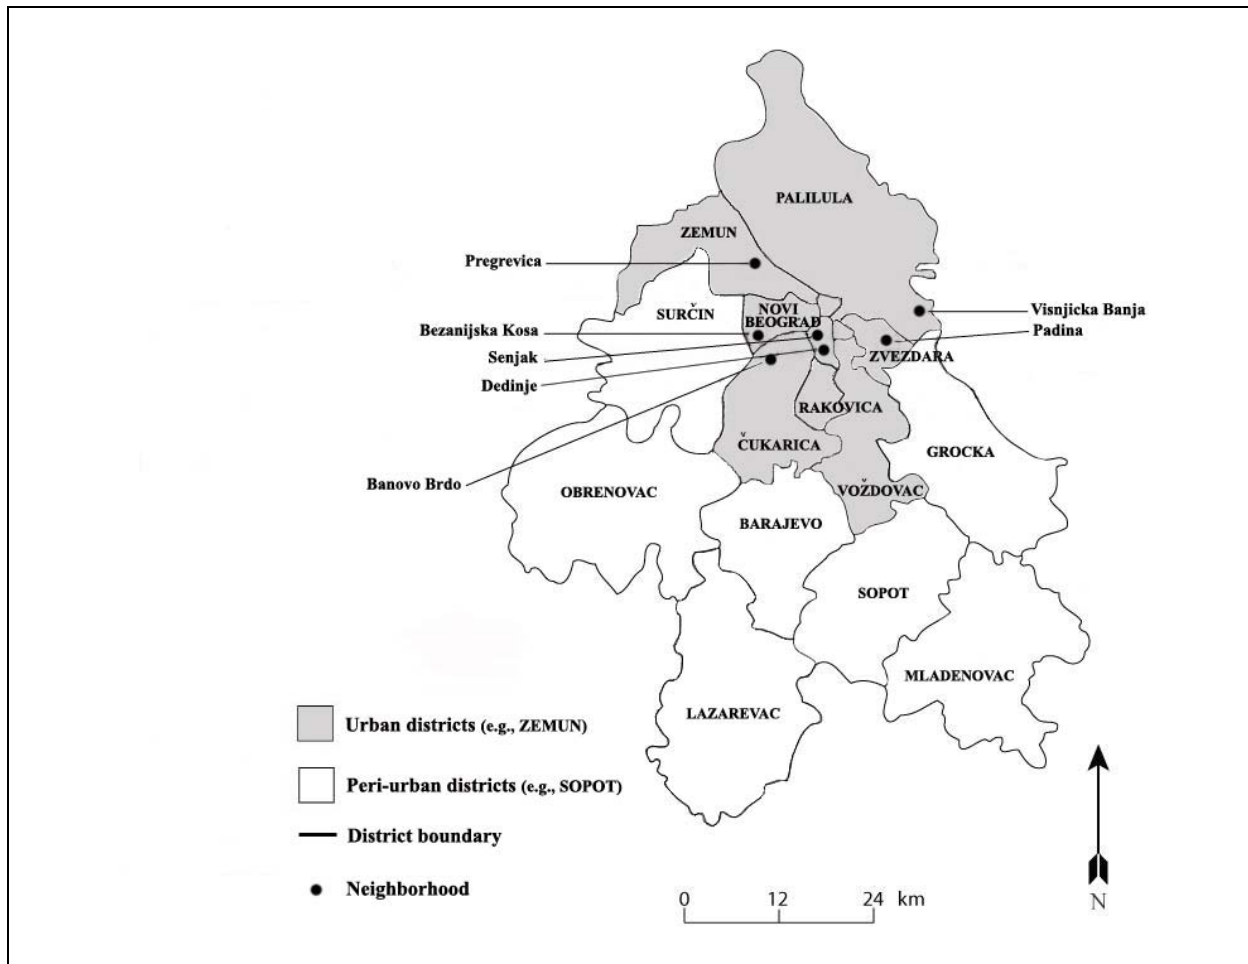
PALILULA

ZEMUN

Pregrevica

SURČIN

NOVI BEOGRAD

Bezanijska Kosa

Senjak

Dedinje

Visnjicka Banja

Padina

ZVEZDARA

RAKOVICA

ČUKARICA

GROCKA

Banovo Brdo

OBRENOVAC

VOŽDOVAC

BARAJEVO

SOPOT

MLADENOVAC

LAZAREVAC

Urban districts (e.g., ZEMUN)

Peri-urban districts (e.g., SOPOT)

District boundary

Neighborhood

0 12 24 km

N